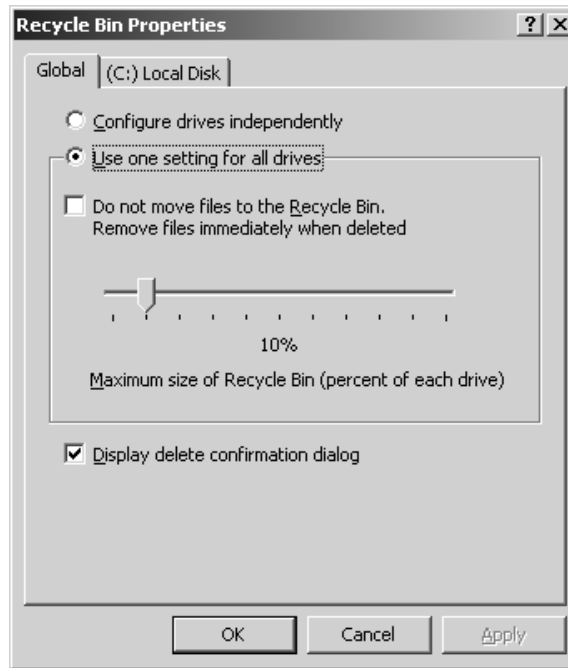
Recycle Bin Properties

?

X

Global

(C:) Local Disk

Configure drives independently

Use one setting for all drives

Do not move files to the Recycle Bin. Remove files immediately when deleted

10%

Maximum size of Recycle Bin (percent of each drive)

Display delete confirmation dialog

OK

Cancel

Apply